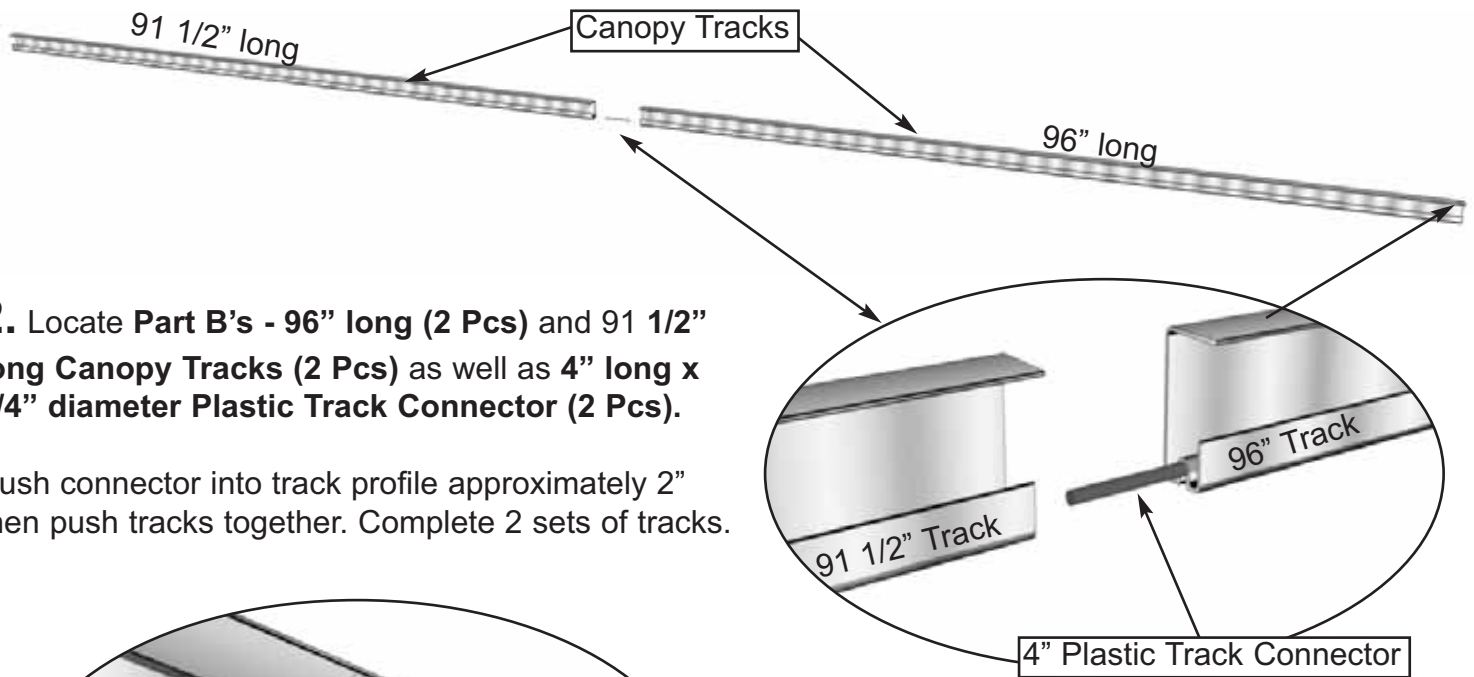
91 1/2" long

Canopy Tracks

96" long

2. Locate **Part B's - 96" long (2 Pcs)** and 91 **1/2" long Canopy Tracks (2 Pcs)** as well as **4" long x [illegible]/4" diameter Plastic Track Connector (2 Pcs).**

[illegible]ush connector into track profile approximately 2" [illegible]hen push tracks together. Complete 2 sets of tracks.

96" Track

91 1/2" Track

4" Plastic Track Connector